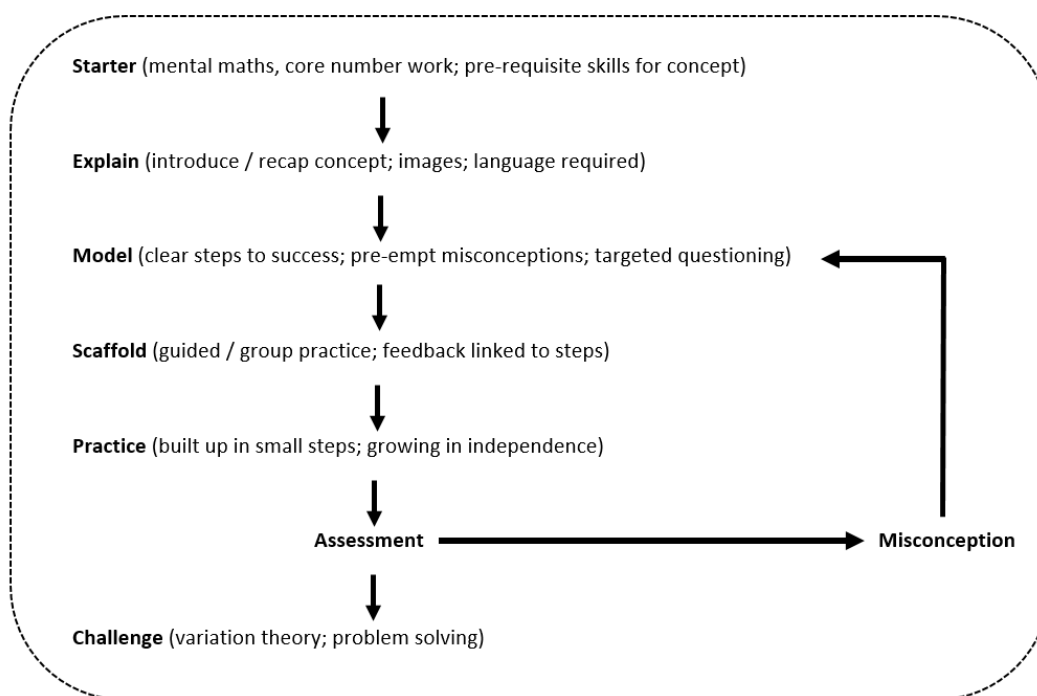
**Starter** (mental maths, core number work; pre-requisite skills for concept)

**Explain** (introduce / recap concept; images; language required)

**Model** (clear steps to success; pre-empt misconceptions; targeted questioning)

**Scaffold** (guided / group practice; feedback linked to steps)

**Practice** (built up in small steps; growing in independence)

**Assessment**

**Misconception**

**Challenge** (variation theory; problem solving)